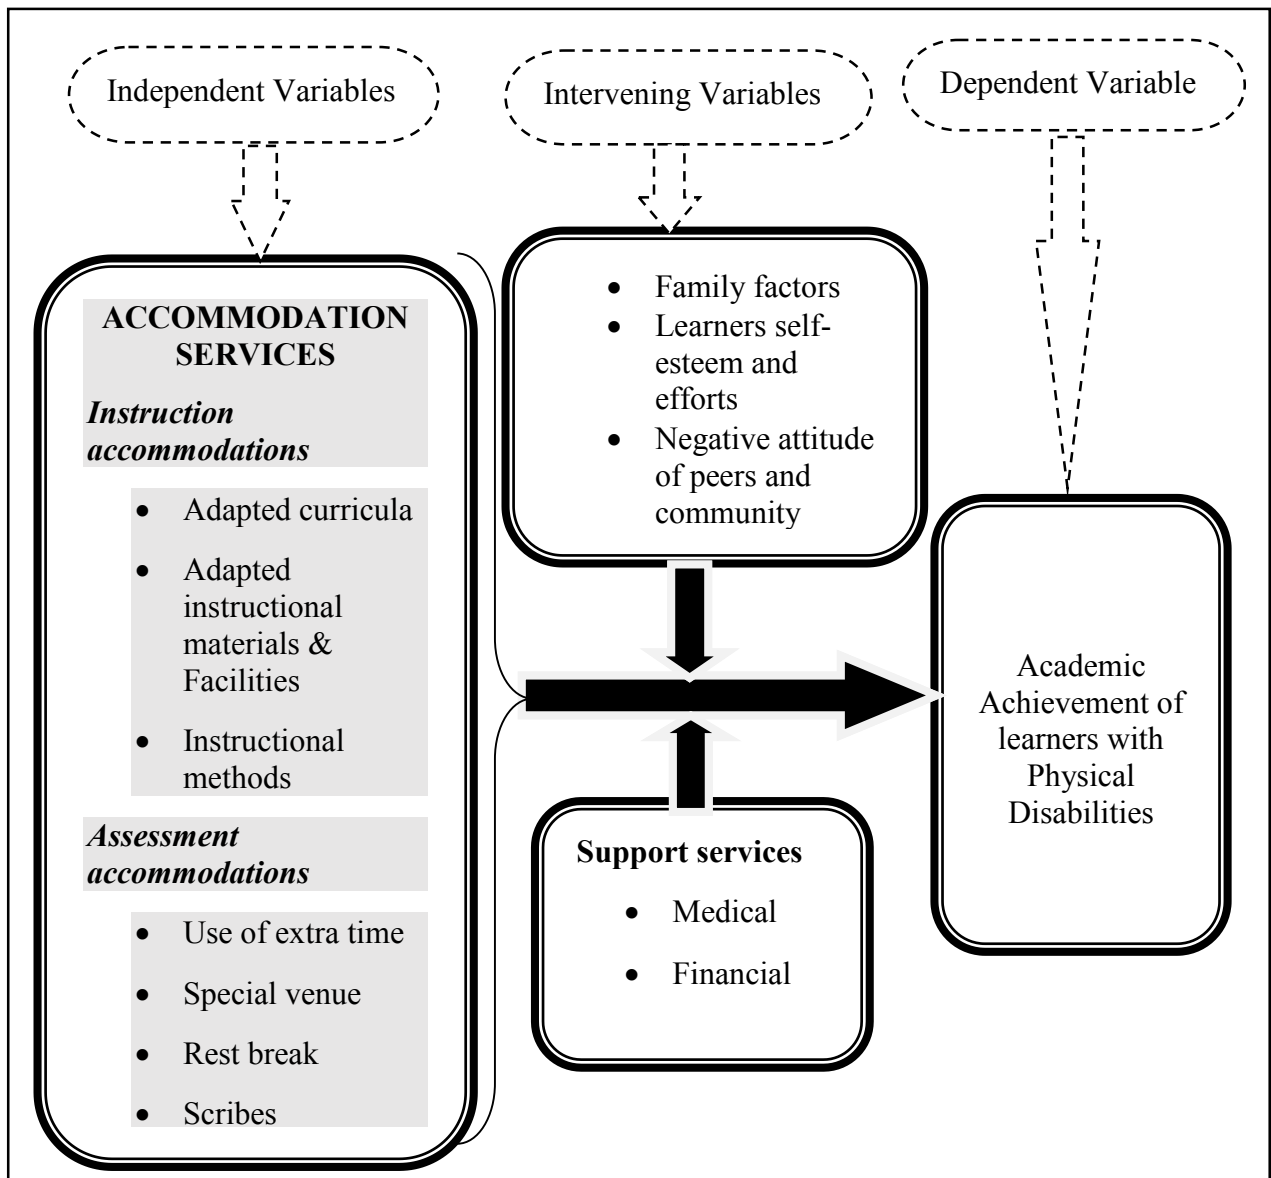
Independent Variables

Intervening Variables

Dependent Variable

ACCOMMODATION SERVICES

*Instruction accommodations*

- Adapted curricula
- Adapted instructional materials & Facilities
- Instructional methods

*Assessment accommodations*

- Use of extra time
- Special venue
- Rest break
- Scribes

- Family factors
- Learners self-esteem and efforts
- Negative attitude of peers and community

Support services

- Medical
- Financial

Academic Achievement of learners with Physical Disabilities